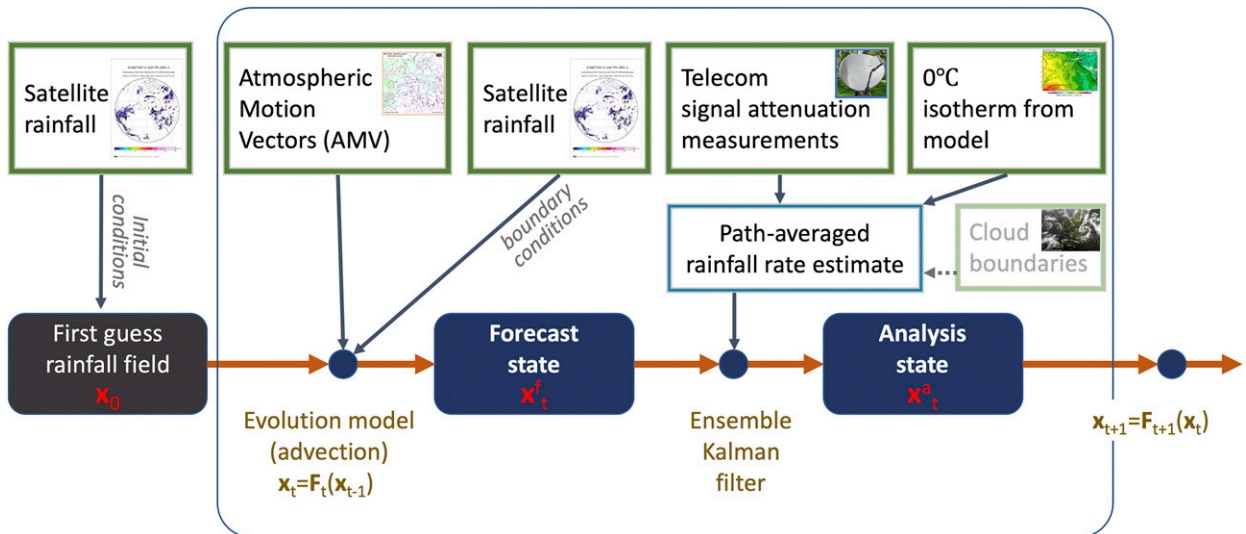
Satellite rainfall

Initial conditions

First guess rainfall field
$\mathbf{x}_0$

Atmospheric Motion Vectors (AMV)

Satellite rainfall

boundary conditions

Telecom signal attenuation measurements

0ºC isotherm from model

Path-averaged rainfall rate estimate

Cloud boundaries

Forecast state
$\mathbf{x}^f_t$

Analysis state
$\mathbf{x}^a_t$

Evolution model (advection)
$\mathbf{x}_t=\mathbf{F}_t(\mathbf{x}_{t-1})$

Ensemble Kalman filter

$\mathbf{x}_{t+1}=\mathbf{F}_{t+1}(\mathbf{x}_t)$